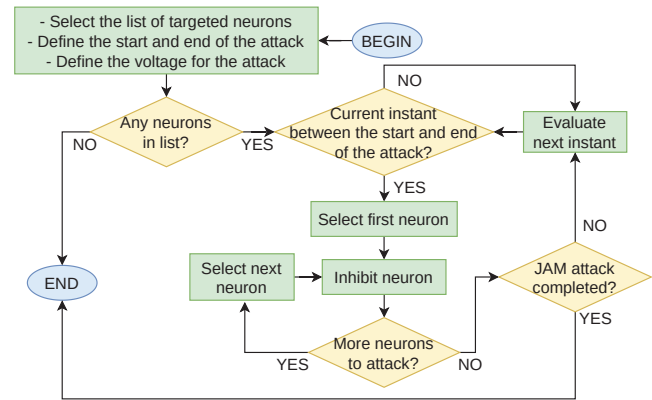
- Select the list of targeted neurons
- Define the start and end of the attack
- Define the voltage for the attack

BEGIN

Any neurons in list?

NO

YES

Current instant between the start and end of the attack?

NO

Evaluate next instant

YES

Select first neuron

Select next neuron

Inhibit neuron

END

NO

JAM attack completed?

YES

More neurons to attack?

YES

NO